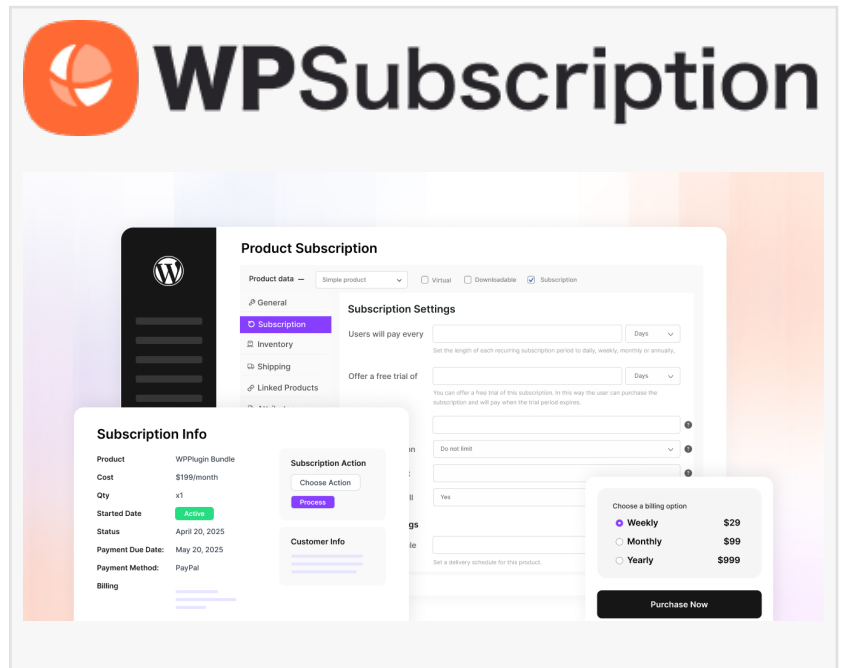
WPSubscription

Product Subscription

Product data Simple product Virtual Downloadable Subscription

General
Subscription
Inventory
Shipping
Linked Products
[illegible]

Subscription Settings

Users will pay every Days
Set the length of each recurring subscription period to daily, weekly, monthly or annually.

Offer a free trial of Days
You can offer a free trial of this subscription. In this way the user can purchase the subscription and will pay when the trial period expires.

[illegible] Do not limit
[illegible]
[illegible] Yes
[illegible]
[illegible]
Set a delivery schedule for this product.

Subscription Info

Product WPPlugin Bundle
Cost $199/month
Qty x1
Started Date Active
Status April 20, 2025
Payment Due Date: May 20, 2025
Payment Method: PayPal
Billing

Subscription Action
Choose Action
Process

Customer Info

Choose a billing option
Weekly $29
Monthly $99
Yearly $999

Purchase Now